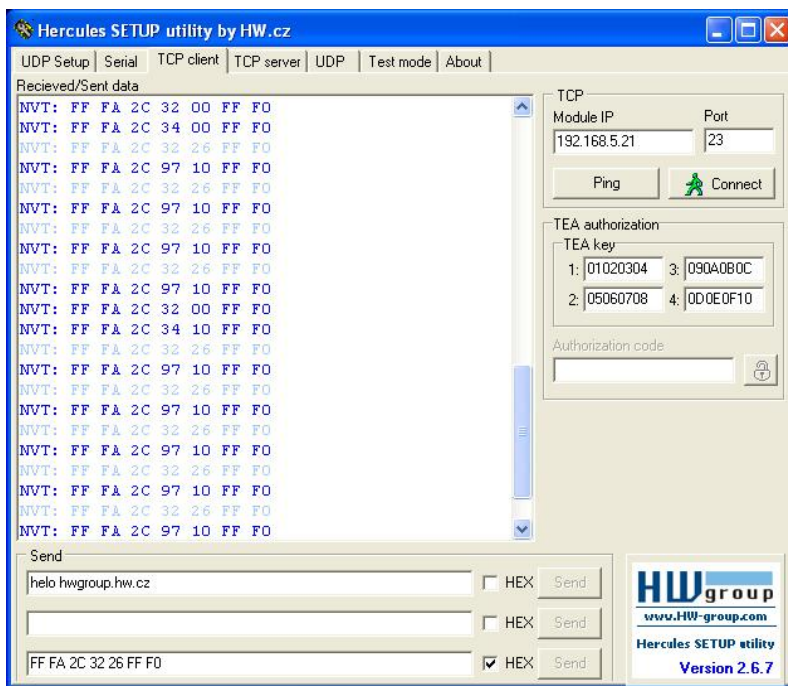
Hercules SETUP utility by HW.cz

UDP Setup | Serial | TCP client | TCP server | UDP | Test mode | About

Recieved/Sent data

NVT: FF FA 2C 32 00 FF F0
NVT: FF FA 2C 34 00 FF F0
NVT: FF FA 2C 32 26 FF F0
NVT: FF FA 2C 97 10 FF F0
NVT: FF FA 2C 32 26 FF F0
NVT: FF FA 2C 97 10 FF F0
NVT: FF FA 2C 32 26 FF F0
NVT: FF FA 2C 97 10 FF F0
NVT: FF FA 2C 32 26 FF F0
NVT: FF FA 2C 97 10 FF F0
NVT: FF FA 2C 32 00 FF F0
NVT: FF FA 2C 34 10 FF F0
NVT: FF FA 2C 32 26 FF F0
NVT: FF FA 2C 97 10 FF F0
NVT: FF FA 2C 32 26 FF F0
NVT: FF FA 2C 97 10 FF F0
NVT: FF FA 2C 32 26 FF F0
NVT: FF FA 2C 97 10 FF F0
NVT: FF FA 2C 32 26 FF F0
NVT: FF FA 2C 97 10 FF F0
NVT: FF FA 2C 32 26 FF F0
NVT: FF FA 2C 97 10 FF F0

TCP
Module IP
192.168.5.21
Port
23
Ping
Connect

TEA authorization
TEA key
1: 01020304
3: 090A0B0C
2: 05060708
4: 0D0E0F10
Authorization code

Send
helo hwgroup.hw.cz
HEX
Send
HEX
Send
FF FA 2C 32 26 FF F0
HEX
Send

HW group
www.HW-group.com
Hercules SETUP utility
Version 2.6.7